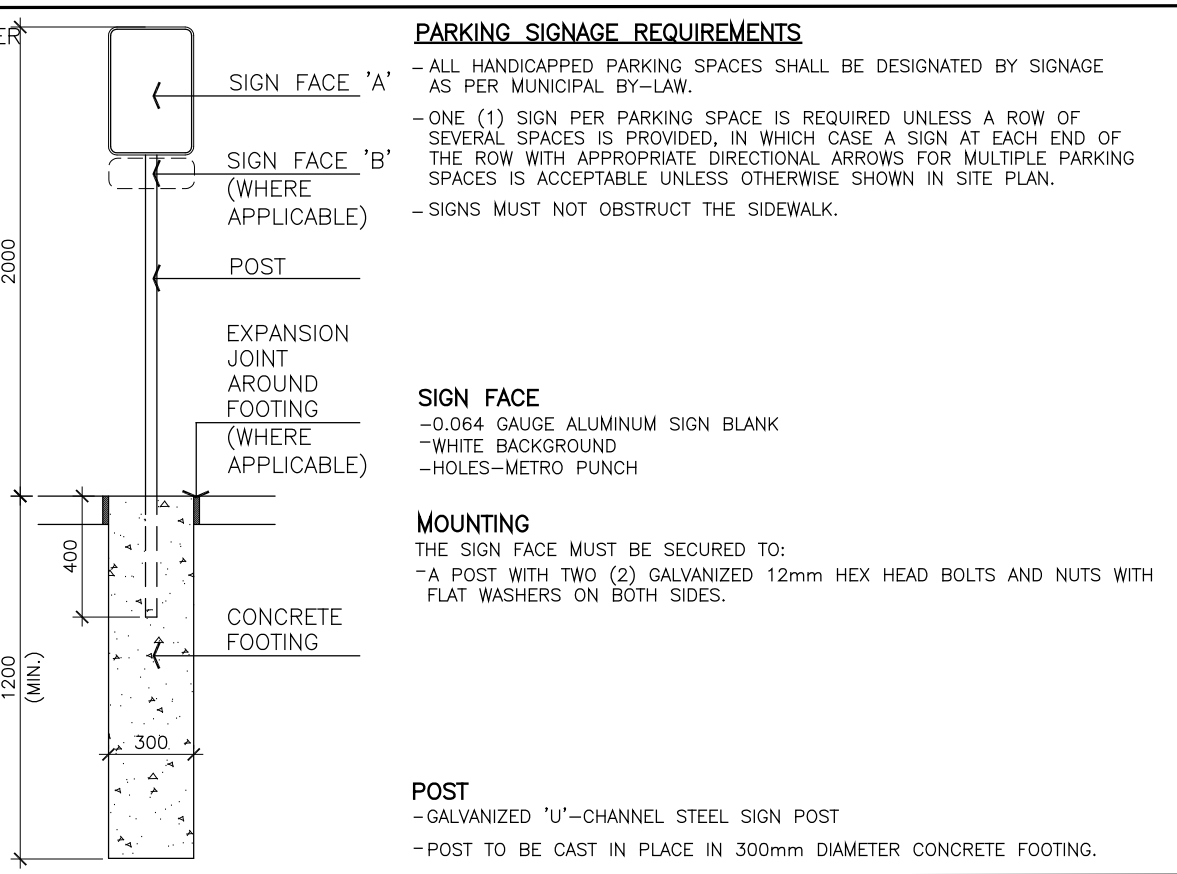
ER

SIGN FACE 'A'

SIGN FACE 'B' (WHERE APPLICABLE)

2000

POST

EXPANSION JOINT AROUND FOOTING (WHERE APPLICABLE)

400

CONCRETE FOOTING

1200 (MIN.)

300

PARKING SIGNAGE REQUIREMENTS

– ALL HANDICAPPED PARKING SPACES SHALL BE DESIGNATED BY SIGNAGE AS PER MUNICIPAL BY–LAW.

– ONE (1) SIGN PER PARKING SPACE IS REQUIRED UNLESS A ROW OF SEVERAL SPACES IS PROVIDED, IN WHICH CASE A SIGN AT EACH END OF THE ROW WITH APPROPRIATE DIRECTIONAL ARROWS FOR MULTIPLE PARKING SPACES IS ACCEPTABLE UNLESS OTHERWISE SHOWN IN SITE PLAN.

– SIGNS MUST NOT OBSTRUCT THE SIDEWALK.

SIGN FACE
–0.064 GAUGE ALUMINUM SIGN BLANK
–WHITE BACKGROUND
–HOLES–METRO PUNCH

MOUNTING
THE SIGN FACE MUST BE SECURED TO:
–A POST WITH TWO (2) GALVANIZED 12mm HEX HEAD BOLTS AND NUTS WITH FLAT WASHERS ON BOTH SIDES.

POST
–GALVANIZED 'U'–CHANNEL STEEL SIGN POST

–POST TO BE CAST IN PLACE IN 300mm DIAMETER CONCRETE FOOTING.